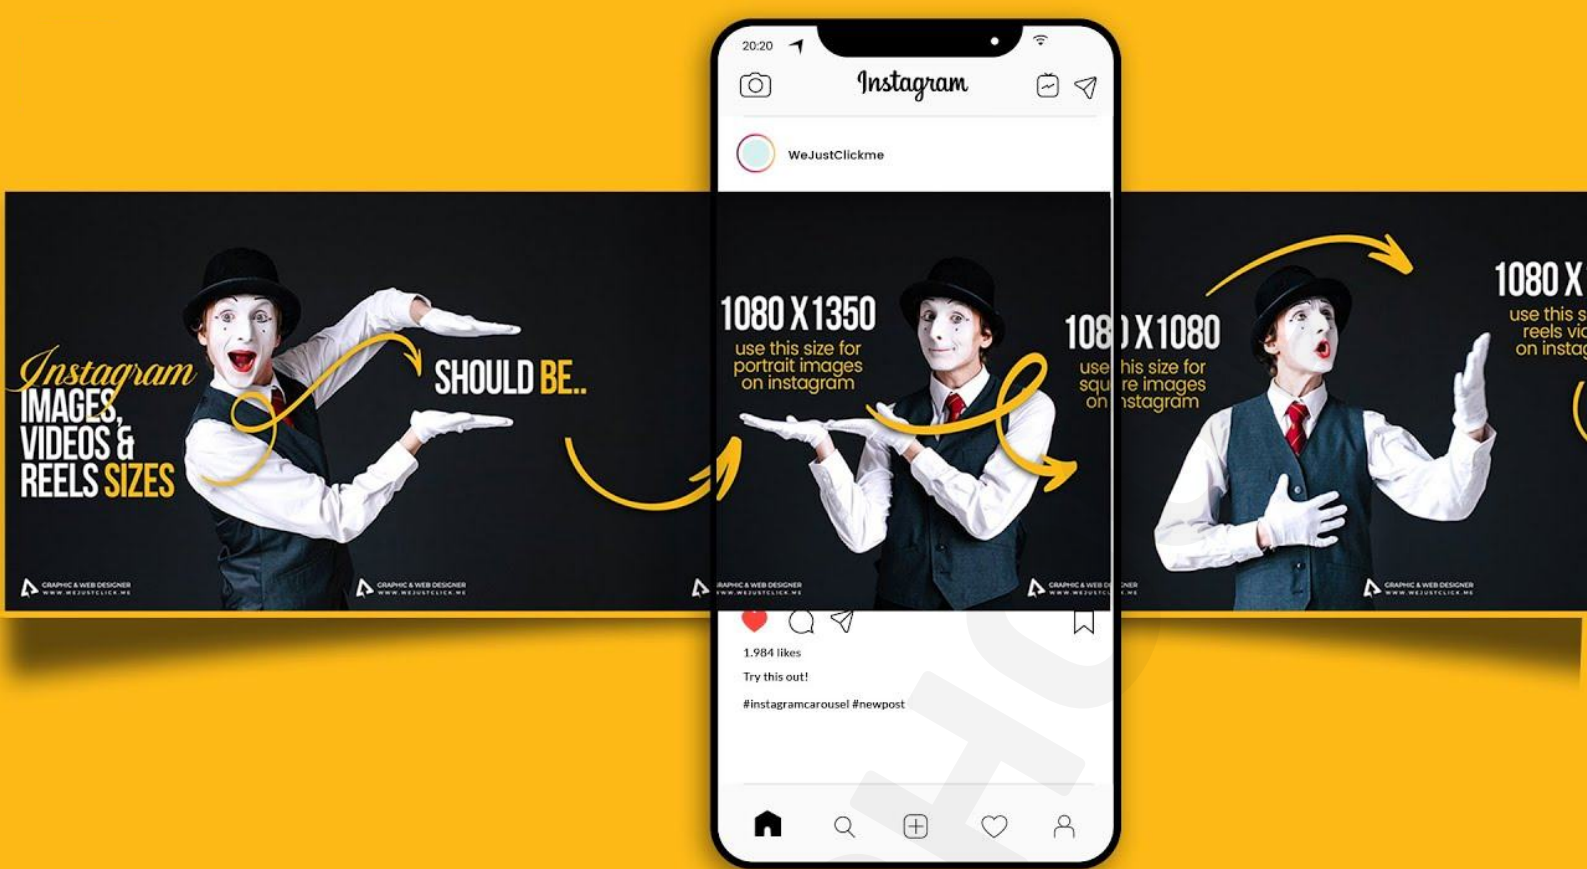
20:20

Instagram

WeJustClickme

Instagram IMAGES, VIDEOS & REELS SIZES

SHOULD BE..

GRAPHIC & WEB DESIGNER
WWW.WEJUSTCLICK.ME

GRAPHIC & WEB DESIGNER
WWW.WEJUSTCLICK.ME

1080 X 1350
use this size for portrait images on instagram

GRAPHIC & WEB DESIGNER
WWW.WEJUSTCLICK.ME

108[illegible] X 1080
use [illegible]his size for squ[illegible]re images on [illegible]nstagram

GRAPHIC & WEB DES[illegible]NER
WWW.WEJUSTCLICK.ME

1080 X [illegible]
use this s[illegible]
reels vi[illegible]
on instag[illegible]

GRAPHIC & WEB DESIGNER
WWW.WEJUSTCLICK.ME

1.984 likes

Try this out!

#instagramcarousel #newpost